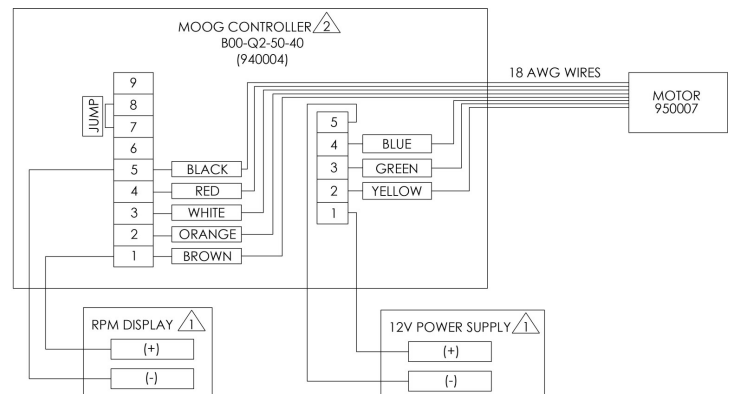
MOOG CONTROLLER 2
B00-Q2-50-40
(940004)

18 AWG WIRES

MOTOR
950007

9
JUMP
8
7
6
5 BLACK
4 RED
3 WHITE
2 ORANGE
1 BROWN

5
4 BLUE
3 GREEN
2 YELLOW
1

RPM DISPLAY 1
(+)
(-)

12V POWER SUPPLY 1
(+)
(-)